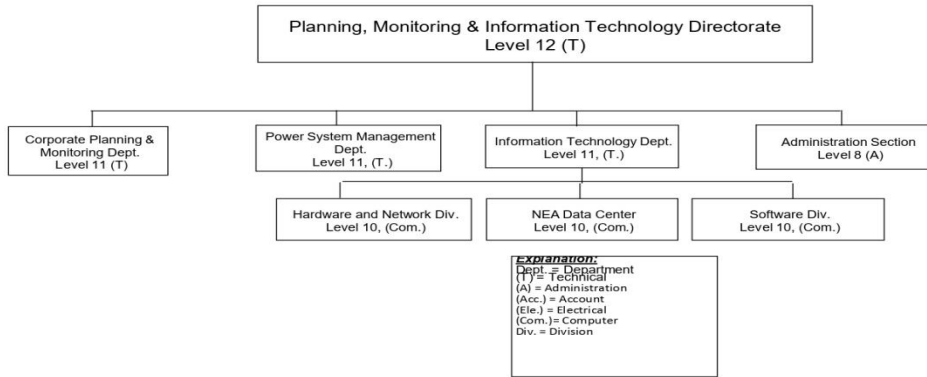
Planning, Monitoring & Information Technology Directorate
Level 12 (T)

Corporate Planning & Monitoring Dept.
Level 11 (T)

Power System Management Dept.
Level 11, (T.)

Information Technology Dept.
Level 11, (T.)

Administration Section
Level 8 (A)

Hardware and Network Div.
Level 10, (Com.)

NEA Data Center
Level 10, (Com.)

Software Div.
Level 10, (Com.)

Explanation:
Dept. = Department
(T) = Technical
(A) = Administration
(Acc.) = Account
(Ele.) = Electrical
(Com.)= Computer
Div. = Division